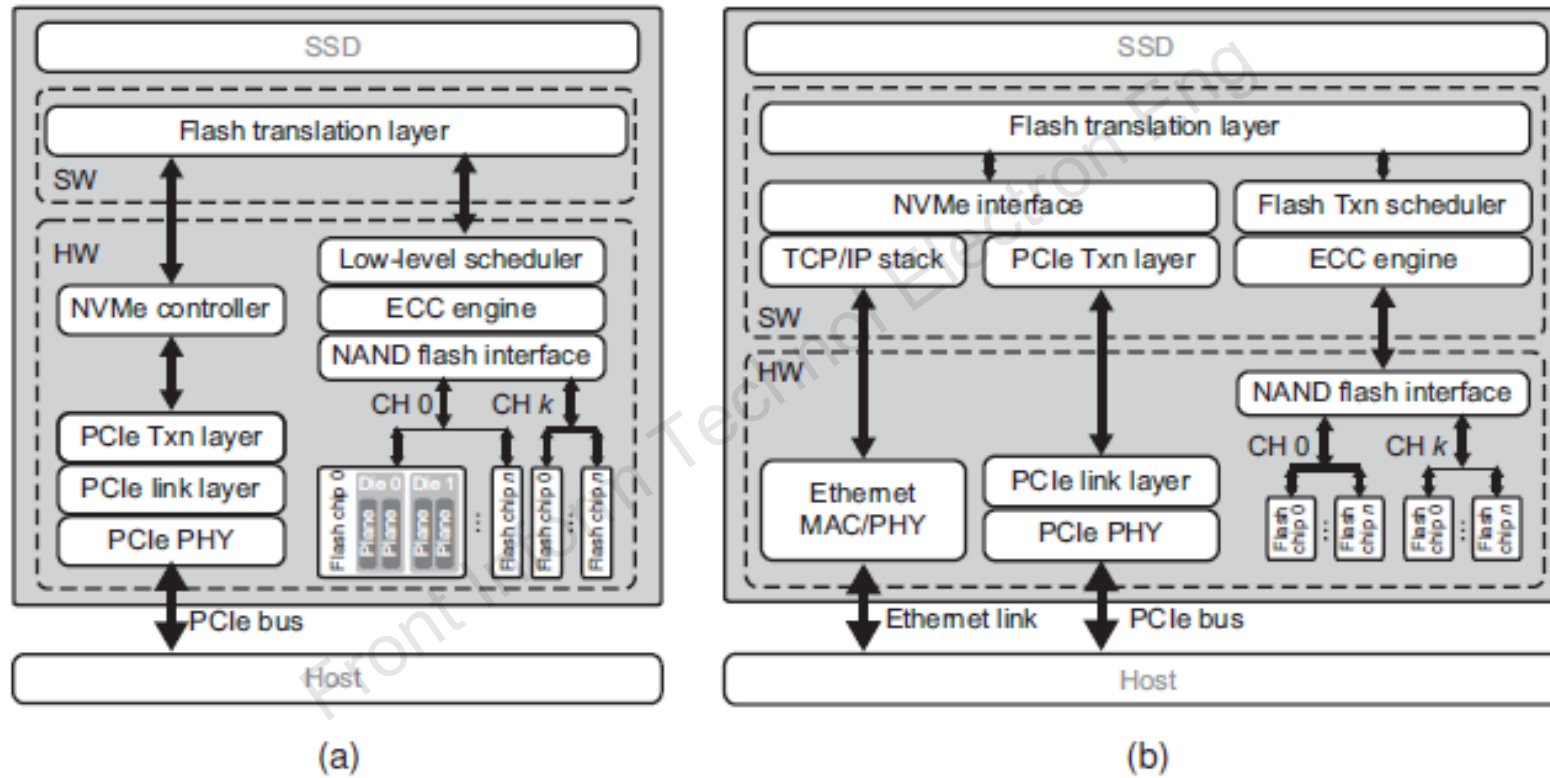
SSD

Flash translation layer

SW

HW

Low-level scheduler

NVMe controller

ECC engine

NAND flash interface

CH 0

CH $k$

PCIe Txn layer

PCIe link layer

PCIe PHY

Flash chip 0

Die 0

Die 1

Plane

Plane

Plane

Plane

Flash chip $n$

Flash chip 0

Flash chip $n$

PCIe bus

Host

(a)

SSD

Flash translation layer

NVMe interface

Flash Txn scheduler

TCP/IP stack

PCIe Txn layer

ECC engine

SW

HW

NAND flash interface

CH 0

CH $k$

Ethernet MAC/PHY

PCIe link layer

PCIe PHY

Flash chip 0

Flash chip $n$

Flash chip 0

Flash chip $n$

Ethernet link

PCIe bus

Host

(b)

Front Inform Technol Electron Eng